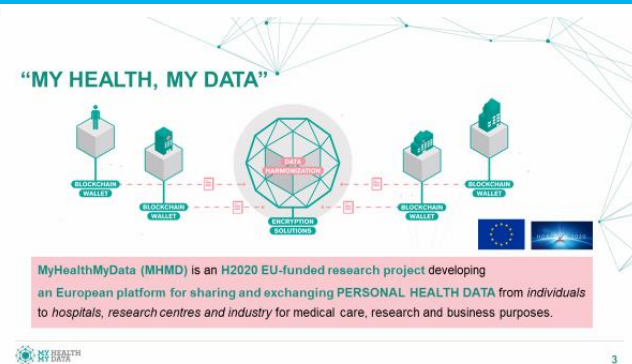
“MY HEALTH, MY DATA”

BLOCKCHAIN WALLET

BLOCKCHAIN WALLET

DATA HARMONIZATION

ENCRYPTION SOLUTIONS

BLOCKCHAIN WALLET

BLOCKCHAIN WALLET

HORIZON 2020

MyHealthMyData (MHMD) is an H2020 EU-funded research project developing an European platform for sharing and exchanging PERSONAL HEALTH DATA from individuals to hospitals, research centres and industry for medical care, research and business purposes.

MY HEALTH MY DATA

3